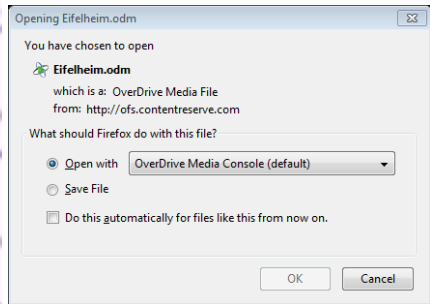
Opening Eifelheim.odm

You have chosen to open

Eifelheim.odm

which is a: OverDrive Media File
from: http://ofs.contentreserve.com

What should Firefox do with this file?

Open with OverDrive Media Console (default)

Save File

Do this automatically for files like this from now on.

OK Cancel